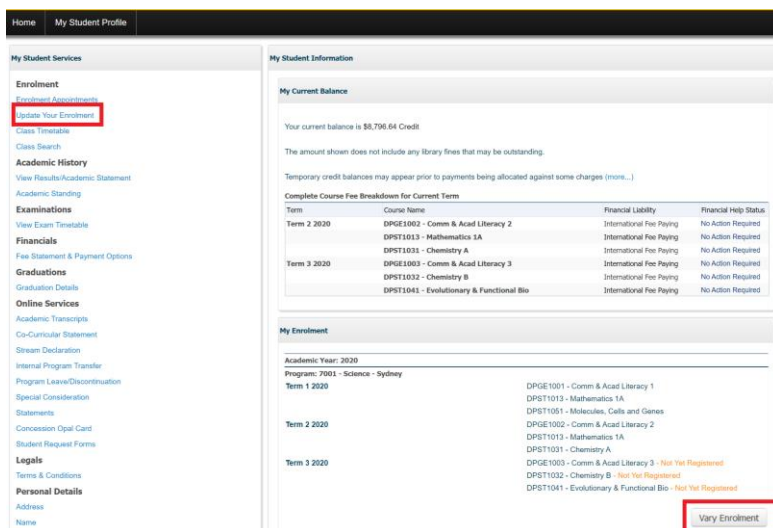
Home My Student Profile

My Student Services

Enrolment
Enrolment Appointments
Update Your Enrolment
Class Timetable
Class Search
Academic History
View Results/Academic Statement
Academic Standing
Examinations
View Exam Timetable
Financials
Fee Statement & Payment Options
Graduations
Graduation Details
Online Services
Academic Transcripts
Co-Curricular Statement
Stream Declaration
Internal Program Transfer
Program Leave/Discontinuation
Special Consideration
Statements
Concession Opal Card
Student Request Forms
Legals
Terms & Conditions
Personal Details
Address
Name

My Student Information

My Current Balance

Your current balance is $8,796.64 Credit

The amount shown does not include any library fines that may be outstanding.

Temporary credit balances may appear prior to payments being allocated against some charges (more...)

Complete Course Fee Breakdown for Current Term

| Term | Course Name | Financial Liability | Financial Help Status |
|---|---|---|---|
| Term 2 2020 | DPGE1002 - Comm & Acad Literacy 2 | International Fee Paying | No Action Required |
| | DPST1013 - Mathematics 1A | International Fee Paying | No Action Required |
| | DPST1031 - Chemistry A | International Fee Paying | No Action Required |
| Term 3 2020 | DPGE1003 - Comm & Acad Literacy 3 | International Fee Paying | No Action Required |
| | DPST1032 - Chemistry B | International Fee Paying | No Action Required |
| | DPST1041 - Evolutionary & Functional Bio | International Fee Paying | No Action Required |

My Enrolment

Academic Year: 2020
Program: 7001 - Science - Sydney
Term 1 2020
DPGE1001 - Comm & Acad Literacy 1
DPST1013 - Mathematics 1A
DPST1051 - Molecules, Cells and Genes
Term 2 2020
DPGE1002 - Comm & Acad Literacy 2
DPST1013 - Mathematics 1A
DPST1031 - Chemistry A
Term 3 2020
DPGE1003 - Comm & Acad Literacy 3 - Not Yet Registered
DPST1032 - Chemistry B - Not Yet Registered
DPST1041 - Evolutionary & Functional Bio - Not Yet Registered

Vary Enrolment